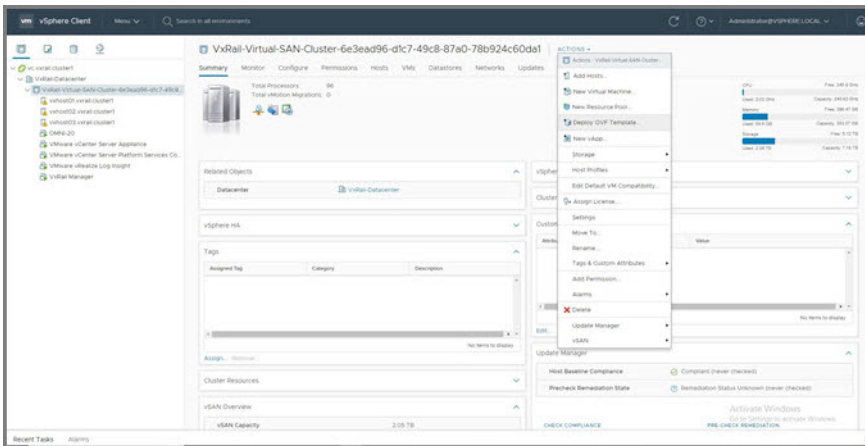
vm vSphere Client Menu Search in all environments

Administrator@VSPHERE.LOCAL

vc.vxrail.cluster1
VxRail-Datacenter
VxRail-Virtual-SAN-Cluster-6e3ead96-d1c7-49c8...
vxhost01.vxrail.cluster1
vxhost02.vxrail.cluster1
vxhost03.vxrail.cluster1
OMNI-20
VMware vCenter Server Appliance
VMware vCenter Server Platform Services Co...
VMware vRealize Log Insight
VxRail Manager

VxRail-Virtual-SAN-Cluster-6e3ead96-d1c7-49c8-87a0-78b924c60da1 ACTIONS

Summary Monitor Configure Permissions Hosts VMs Datastores Networks Updates

Total Processors: 96
Total vMotion Migrations: 0

CPU
Memory
Storage

Related Objects
Datacenter VxRail-Datacenter

vSphere HA

Tags
Assigned Tag Category Description
No items to display
Assign... Remove...

Cluster Resources

vSAN Overview
vSAN Capacity 2.05 TB

Actions - VxRail-Virtual-SAN-Cluster...
Add Hosts...
New Virtual Machine...
New Resource Pool...
Deploy OVF Template...
New vApp...
Storage
Host Profiles
Edit Default VM Compatibility...
Assign License...
Settings
Move To...
Rename...
Tags & Custom Attributes
Add Permission...
Alarms
Delete
Update Manager
vSAN

Value
No items to display

Update Manager
Host Baseline Compliance Compliant (never checked)
Precheck Remediation State Remediation Status Unknown (never checked)
CHECK COMPLIANCE PRE-CHECK REMEDIATION

Activate Windows
Go to Settings to activate Windows.

Recent Tasks Alarms